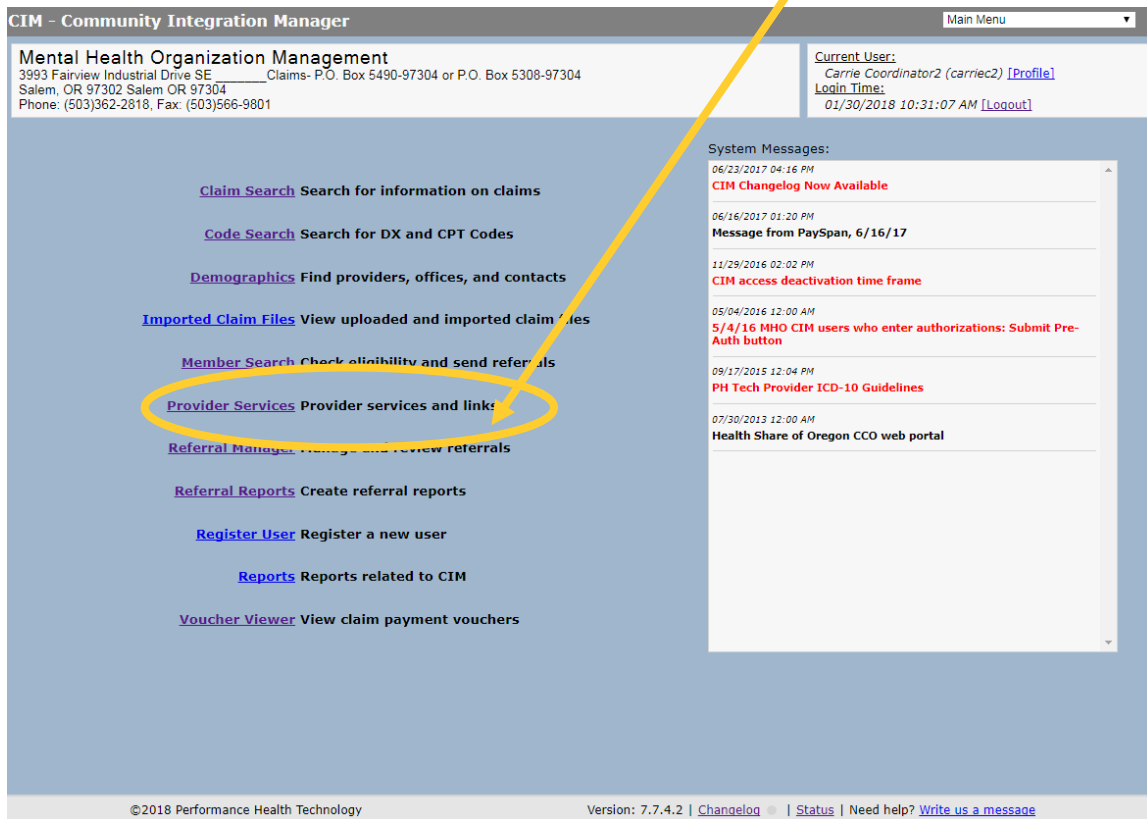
CIM - Community Integration Manager

Main Menu

Mental Health Organization Management
3993 Fairview Industrial Drive SE _______Claims- P.O. Box 5490-97304 or P.O. Box 5308-97304
Salem, OR 97302 Salem OR 97304
Phone: (503)362-2818, Fax: (503)566-9801

Current User:
Carrie Coordinator2 (carriec2) [Profile]
Login Time:
01/30/2018 10:31:07 AM [Logout]

Claim Search Search for information on claims

Code Search Search for DX and CPT Codes

Demographics Find providers, offices, and contacts

Imported Claim Files View uploaded and imported claim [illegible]les

Member Search Check eligibility and send referrals

Provider Services Provider services and links

Referral Manager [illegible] and review referrals

Referral Reports Create referral reports

Register User Register a new user

Reports Reports related to CIM

Voucher Viewer View claim payment vouchers

System Messages:

06/23/2017 04:16 PM
CIM Changelog Now Available

06/16/2017 01:20 PM
Message from PaySpan, 6/16/17

11/29/2016 02:02 PM
CIM access deactivation time frame

05/04/2016 12:00 AM
5/4/16 MHO CIM users who enter authorizations: Submit Pre-Auth button

09/17/2015 12:04 PM
PH Tech Provider ICD-10 Guidelines

07/30/2013 12:00 AM
Health Share of Oregon CCO web portal

©2018 Performance Health Technology

Version: 7.7.4.2 | Changelog | Status | Need help? Write us a message